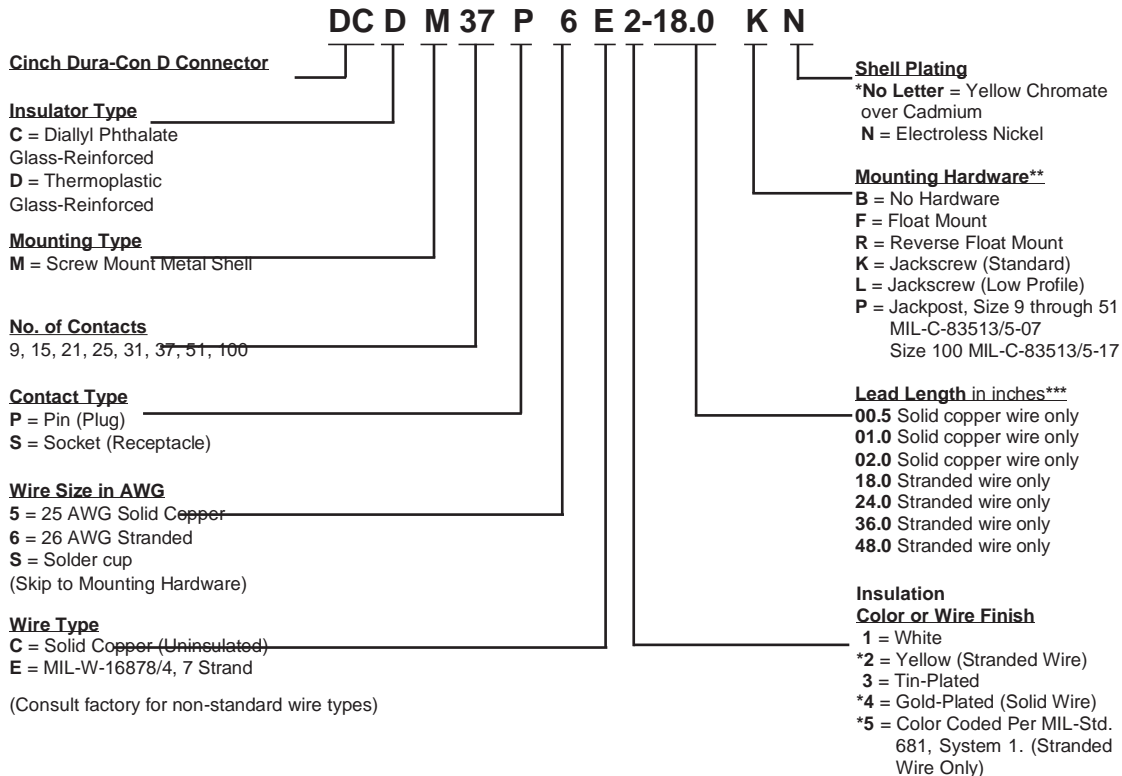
DC D M 37 P 6 E 2-18.0 K N

Cinch Dura-Con D Connector

Insulator Type
C = Diallyl Phthalate Glass-Reinforced
D = Thermoplastic Glass-Reinforced

Mounting Type
M = Screw Mount Metal Shell

No. of Contacts
9, 15, 21, 25, 31, 37, 51, 100

Contact Type
P = Pin (Plug)
S = Socket (Receptacle)

Wire Size in AWG
5 = 25 AWG Solid Copper
6 = 26 AWG Stranded
S = Solder cup
(Skip to Mounting Hardware)

Wire Type
C = Solid Copper (Uninsulated)
E = MIL-W-16878/4, 7 Strand

(Consult factory for non-standard wire types)

Shell Plating
*No Letter = Yellow Chromate over Cadmium
N = Electroless Nickel

Mounting Hardware**
B = No Hardware
F = Float Mount
R = Reverse Float Mount
K = Jackscrew (Standard)
L = Jackscrew (Low Profile)
P = Jackpost, Size 9 through 51 MIL-C-83513/5-07 Size 100 MIL-C-83513/5-17

Lead Length in inches***
00.5 Solid copper wire only
01.0 Solid copper wire only
02.0 Solid copper wire only
18.0 Stranded wire only
24.0 Stranded wire only
36.0 Stranded wire only
48.0 Stranded wire only

Insulation
Color or Wire Finish
1 = White
*2 = Yellow (Stranded Wire)
3 = Tin-Plated
*4 = Gold-Plated (Solid Wire)
*5 = Color Coded Per MIL-Std. 681, System 1. (Stranded Wire Only)